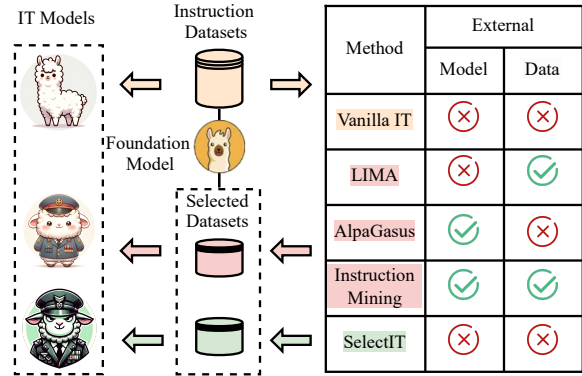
IT Models

Instruction Datasets

Foundation Model

Selected Datasets

| Method | External Model | External Data |
|---|---|---|
| Vanilla IT | ✗ | ✗ |
| LIMA | ✗ | ✓ |
| AlpaGasus | ✓ | ✗ |
| Instruction Mining | ✓ | ✓ |
| SelectIT | ✗ | ✗ |